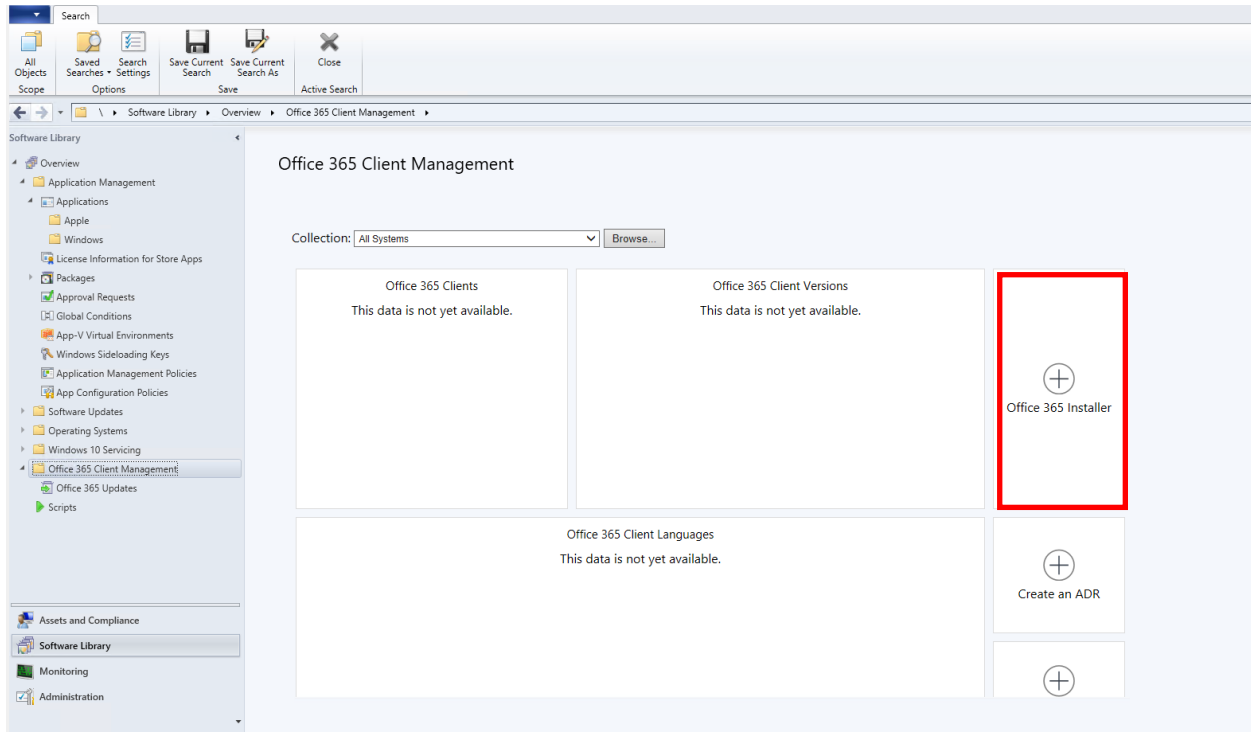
Search

All Objects
Scope

Saved Searches ▾
Search Settings
Options

Save Current Search
Save Current Search As
Save

Close
Active Search

\ ▸ Software Library ▸ Overview ▸ Office 365 Client Management ▸

Software Library

Overview
Application Management
Applications
Apple
Windows
License Information for Store Apps
Packages
Approval Requests
Global Conditions
App-V Virtual Environments
Windows Sideloading Keys
Application Management Policies
App Configuration Policies
Software Updates
Operating Systems
Windows 10 Servicing
Office 365 Client Management
Office 365 Updates
Scripts

Assets and Compliance
Software Library
Monitoring
Administration

Office 365 Client Management

Collection: All Systems
Browse...

Office 365 Clients
This data is not yet available.

Office 365 Client Versions
This data is not yet available.

Office 365 Installer

Office 365 Client Languages
This data is not yet available.

Create an ADR